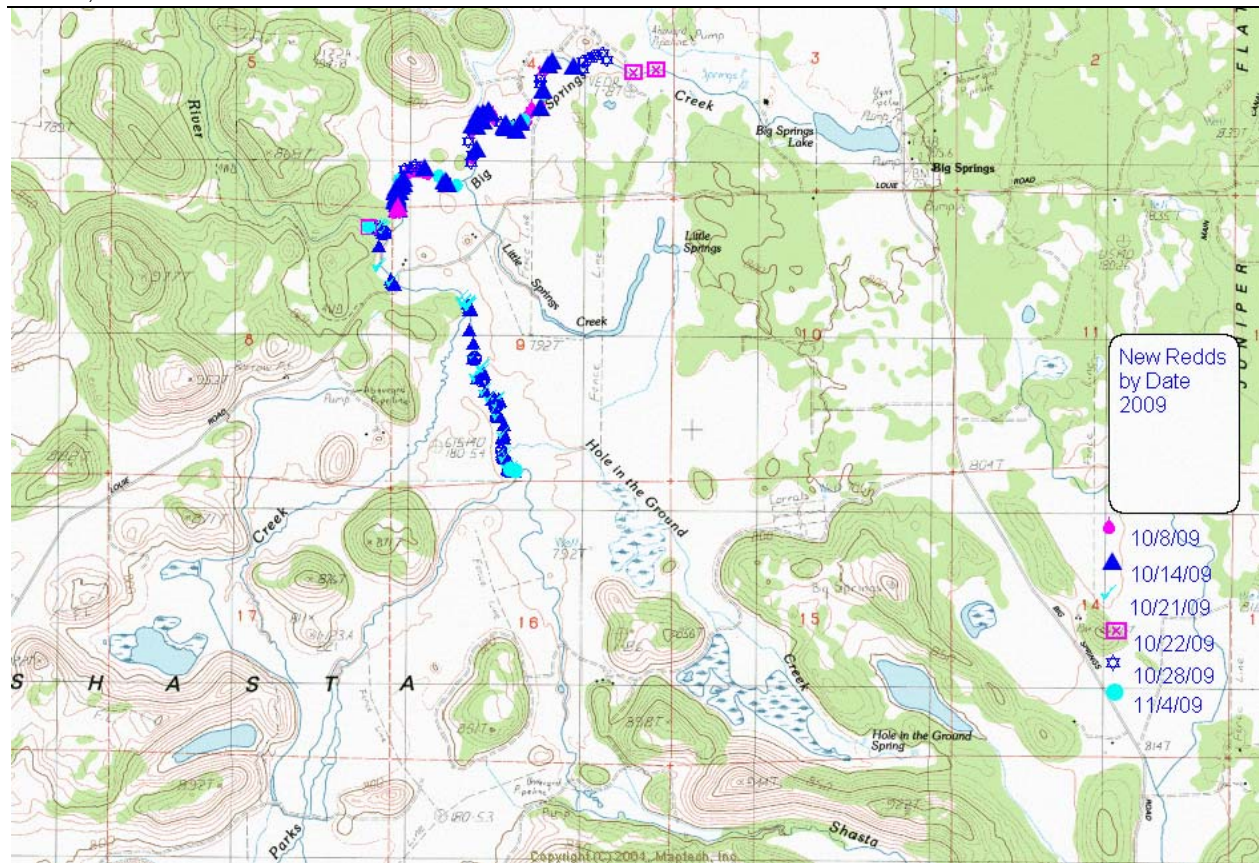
5
3
2
River
Big
Springs
Creek
Big Springs Lake
Big Springs
LOUIE
ROAD
Little Springs
Little
Springs
Creek
Pump
Aboveground Pipeline
8
9
10
11
New Redds by Date 2009
10/8/09
10/14/09
10/21/09
10/22/09
10/28/09
11/4/09
Hole in the Ground
Creek
17
16
15
14
S H A S T A
Big Springs
Creek
Hole in the Ground Spring
Shasta
Parks
JUNIPER FLAT
MAIN
Copyright (C) 2004, Maptech, Inc.